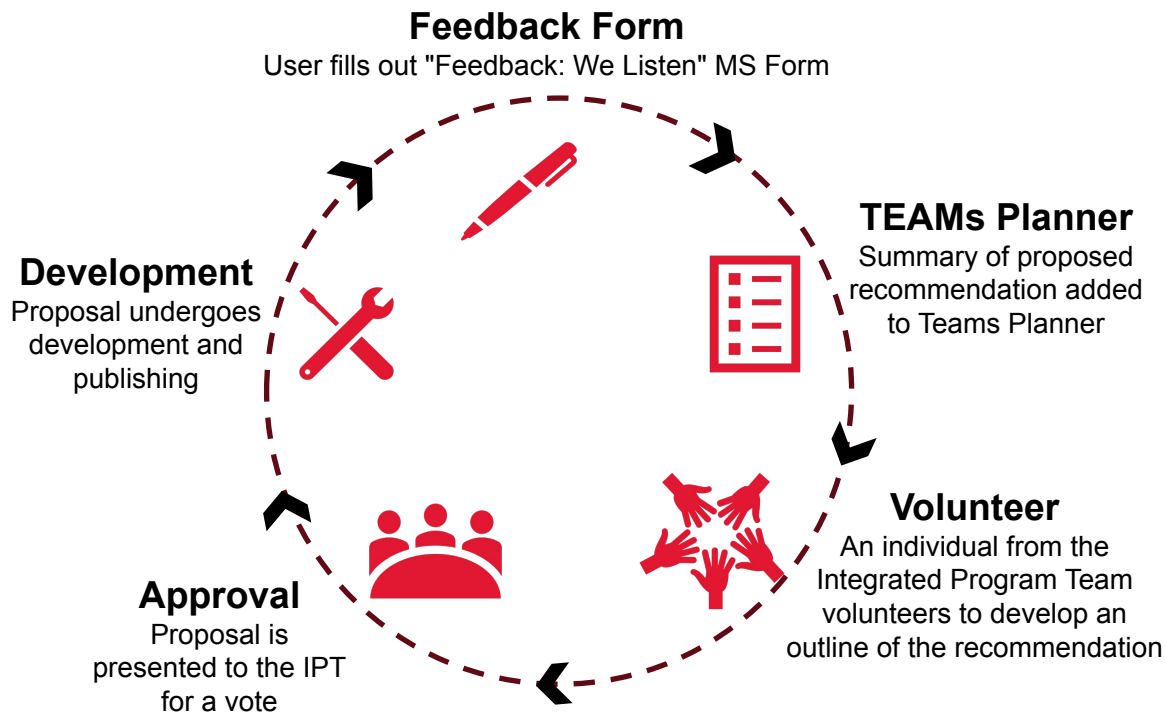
Feedback Form
User fills out "Feedback: We Listen" MS Form

TEAMs Planner
Summary of proposed recommendation added to Teams Planner

Volunteer
An individual from the Integrated Program Team volunteers to develop an outline of the recommendation

Approval
Proposal is presented to the IPT for a vote

Development
Proposal undergoes development and publishing